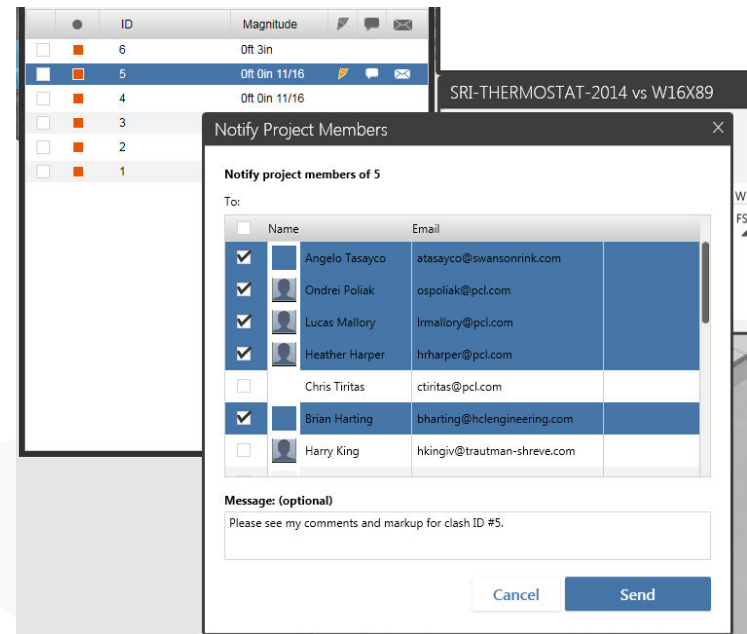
| | ID | Magnitude |
|---|---|---|
| | 6 | 0ft 3in |
| | 5 | 0ft 0in 11/16 |
| | 4 | 0ft 0in 11/16 |
| | 3 | |
| | 2 | |
| | 1 | |

SRI-THERMOSTAT-2014 vs W16X89

Notify Project Members

Notify project members of 5

To:

| | Name | Email |
|---|---|---|
| ☑ | Angelo Tasayco | atasayco@swansonrink.com |
| ☑ | Ondrei Poliak | ospoliak@pcl.com |
| ☑ | Lucas Mallory | lrmallory@pcl.com |
| ☑ | Heather Harper | hrharper@pcl.com |
| ☐ | Chris Tiritas | ctiritas@pcl.com |
| ☑ | Brian Harting | bharting@hclengineering.com |
| ☐ | Harry King | hkingiv@trautman-shreve.com |

Message: (optional)

Please see my comments and markup for clash ID #5.

Cancel

Send